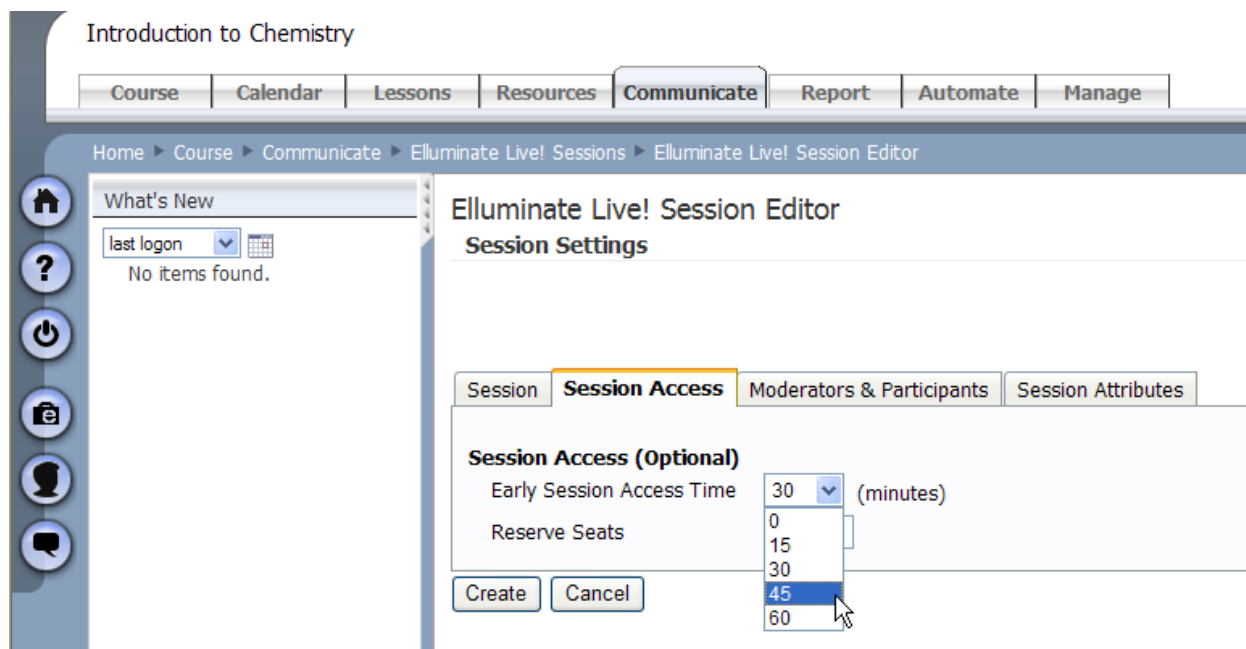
Introduction to Chemistry

Course | Calendar | Lessons | Resources | Communicate | Report | Automate | Manage

Home ▸ Course ▸ Communicate ▸ Elluminate Live! Sessions ▸ Elluminate Live! Session Editor

What's New

last logon

No items found.

Elluminate Live! Session Editor

Session Settings

Session | Session Access | Moderators & Participants | Session Attributes

Session Access (Optional)

Early Session Access Time 30 (minutes)

0
15
30
45
60

Reserve Seats

Create Cancel